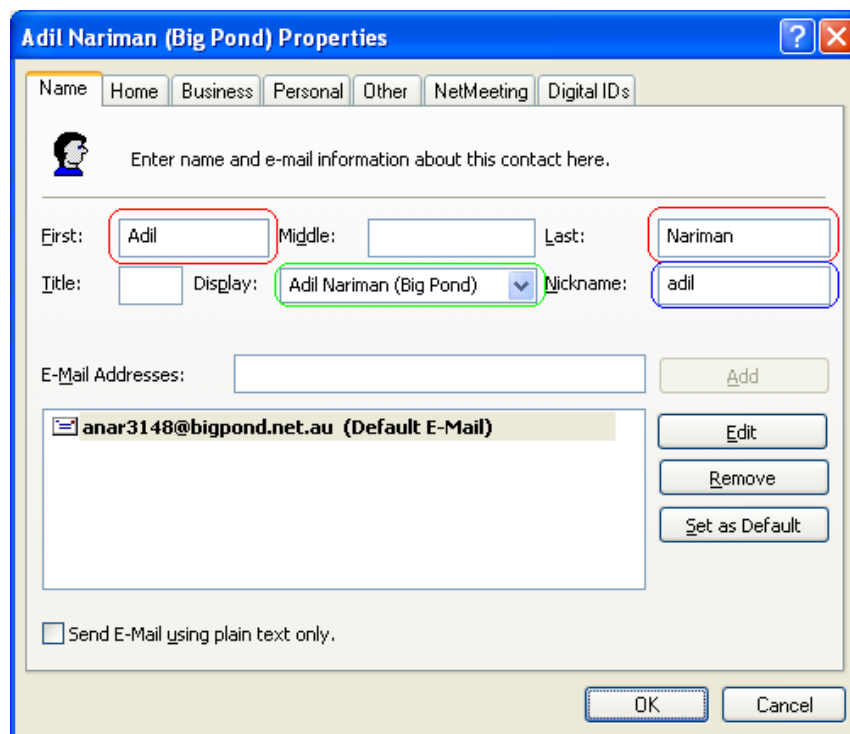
Adil Nariman (Big Pond) Properties

Name | Home | Business | Personal | Other | NetMeeting | Digital IDs

Enter name and e-mail information about this contact here.

First: Adil
Middle:
Last: Nariman
Title:
Display: Adil Nariman (Big Pond)
Nickname: adil

E-Mail Addresses:
Add

anar3148@bigpond.net.au (Default E-Mail)

Edit
Remove
Set as Default

Send E-Mail using plain text only.

OK
Cancel